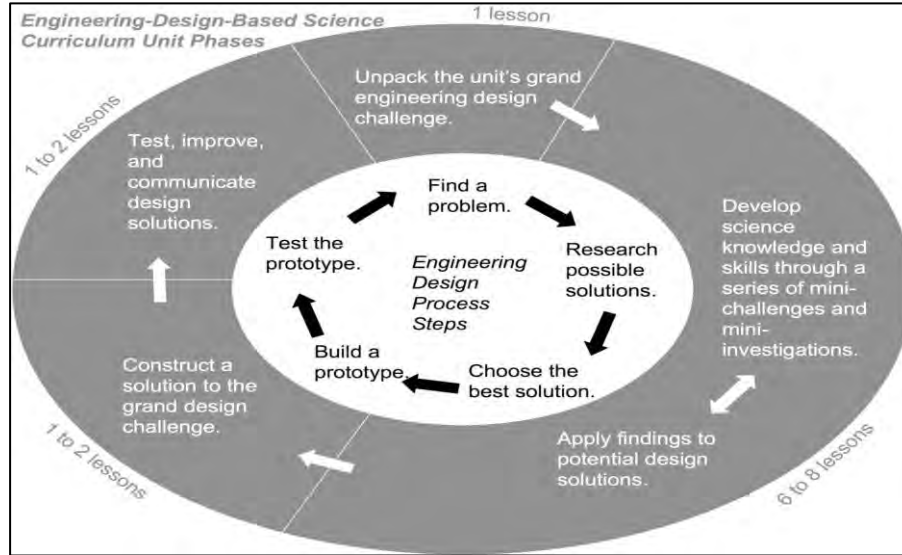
Engineering-Design-Based Science Curriculum Unit Phases

1 lesson

Unpack the unit's grand engineering design challenge.

6 to 8 lessons

Develop science knowledge and skills through a series of mini-challenges and mini-investigations.

Apply findings to potential design solutions.

1 to 2 lessons

Construct a solution to the grand design challenge.

1 to 2 lessons

Test, improve, and communicate design solutions.

Engineering Design Process Steps

Find a problem.

Research possible solutions.

Choose the best solution.

Build a prototype.

Test the prototype.